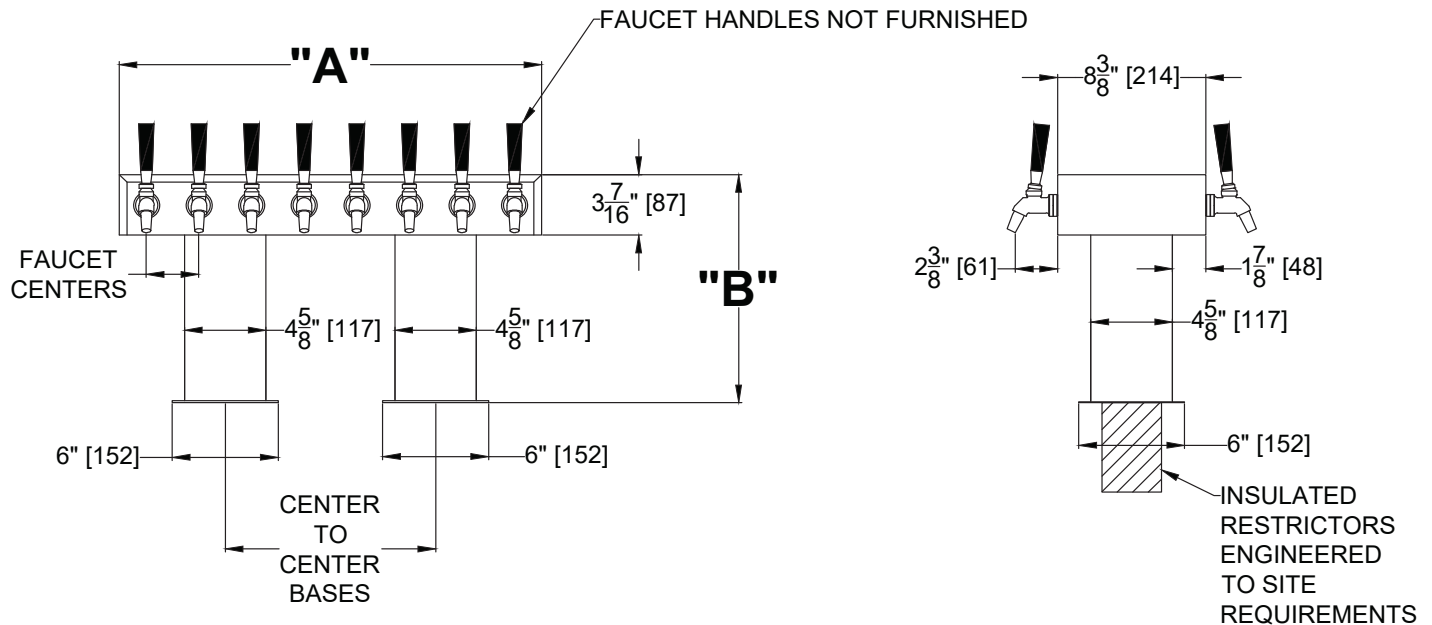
FAUCET HANDLES NOT FURNISHED

"A"

$3\frac{7}{16}$" [87]

FAUCET CENTERS

"B"

$4\frac{5}{8}$" [117]

$4\frac{5}{8}$" [117]

6" [152]

6" [152]

CENTER TO CENTER BASES

$8\frac{3}{8}$" [214]

$2\frac{3}{8}$" [61]

$1\frac{7}{8}$" [48]

$4\frac{5}{8}$" [117]

6" [152]

INSULATED RESTRICTORS ENGINEERED TO SITE REQUIREMENTS